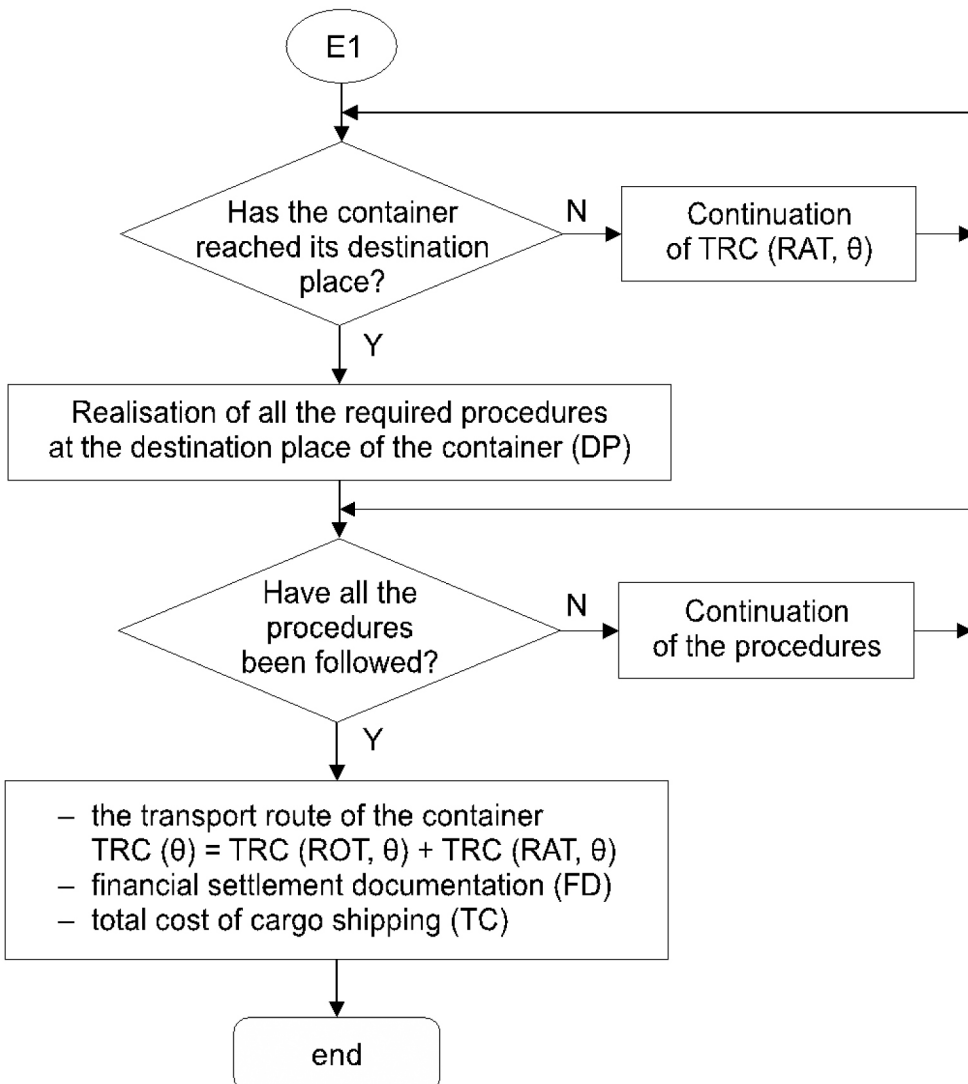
E1

Has the container reached its destination place?

N

Continuation of TRC (RAT, $\theta$)

Y

Realisation of all the required procedures at the destination place of the container (DP)

Have all the procedures been followed?

N

Continuation of the procedures

Y

– the transport route of the container TRC ($\theta$) = TRC (ROT, $\theta$) + TRC (RAT, $\theta$)
– financial settlement documentation (FD)
– total cost of cargo shipping (TC)

end